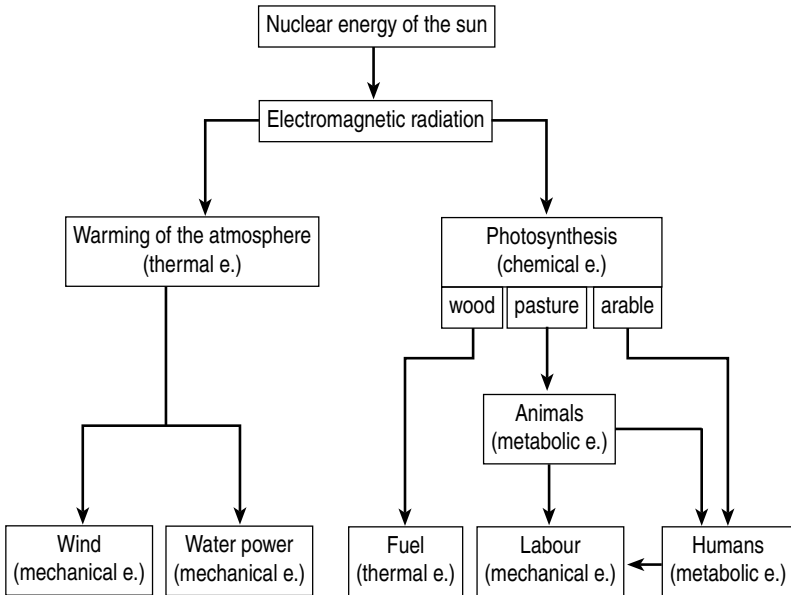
Nuclear energy of the sun

Electromagnetic radiation

Warming of the atmosphere (thermal e.)

Photosynthesis (chemical e.)

wood

pasture

arable

Animals (metabolic e.)

Wind (mechanical e.)

Water power (mechanical e.)

Fuel (thermal e.)

Labour (mechanical e.)

Humans (metabolic e.)